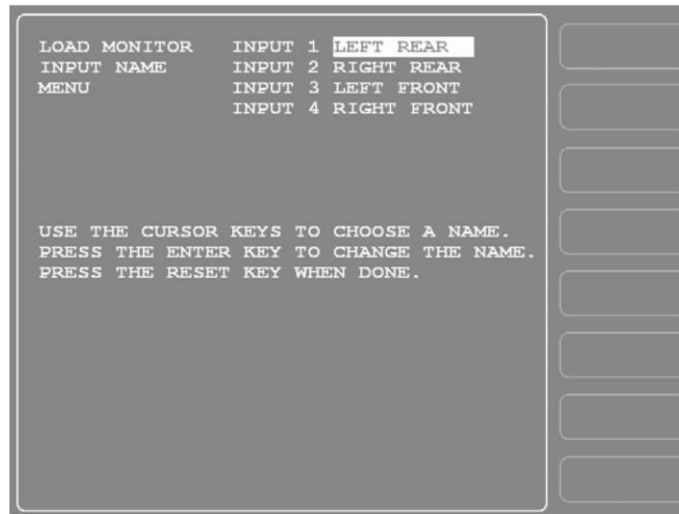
LOAD MONITOR
INPUT NAME
MENU

INPUT 1 LEFT REAR
INPUT 2 RIGHT REAR
INPUT 3 LEFT FRONT
INPUT 4 RIGHT FRONT

USE THE CURSOR KEYS TO CHOOSE A NAME.
PRESS THE ENTER KEY TO CHANGE THE NAME.
PRESS THE RESET KEY WHEN DONE.